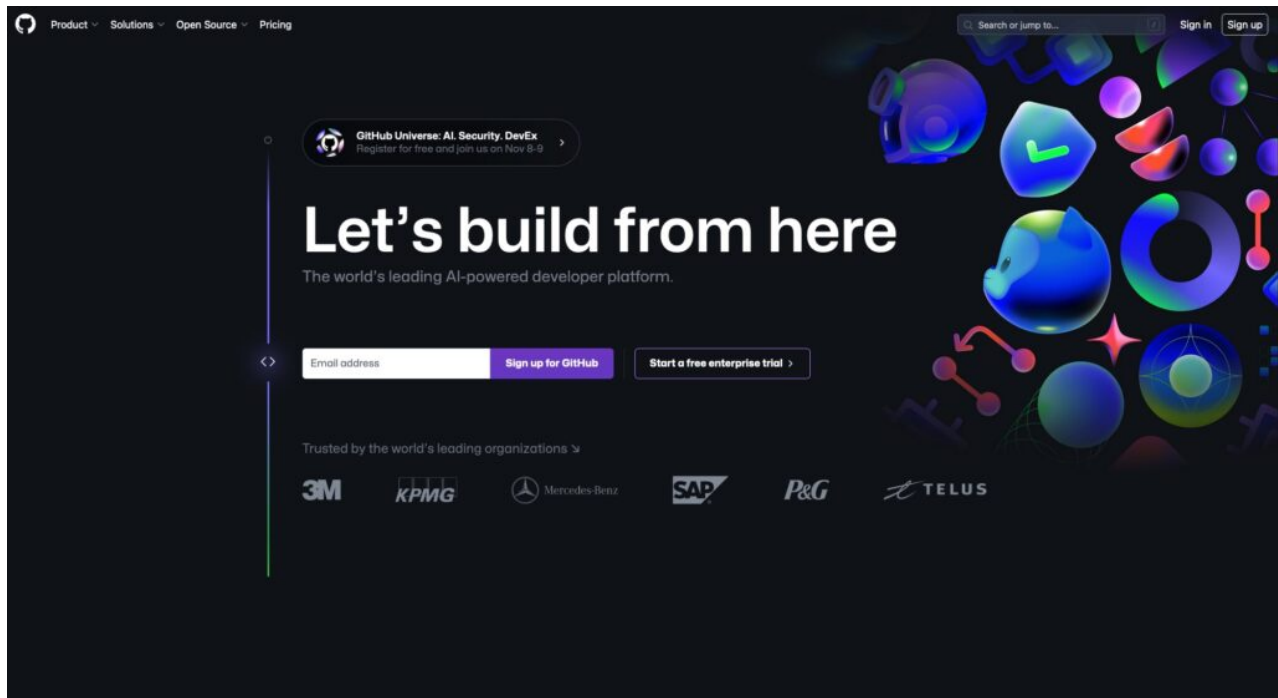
Product Solutions Open Source Pricing

Search or jump to... /

Sign in Sign up

GitHub Universe: AI. Security. DevEx
Register for free and join us on Nov 8-9

Let's build from here

The world's leading AI-powered developer platform.

Email address

Sign up for GitHub

Start a free enterprise trial >

Trusted by the world's leading organizations ↘

3M KPMG Mercedes-Benz SAP P&G TELUS